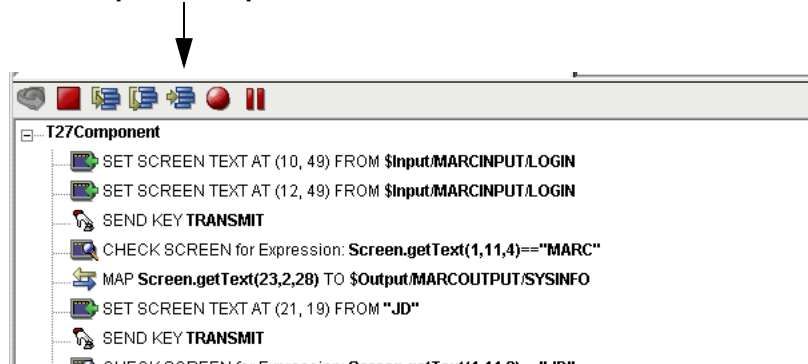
T27Component
SET SCREEN TEXT AT (10, 49) FROM **$Input/MARCINPUT/LOGIN**
SET SCREEN TEXT AT (12, 49) FROM **$Input/MARCINPUT/LOGIN**
SEND KEY **TRANSMIT**
CHECK SCREEN for Expression: **Screen.getText(1,11,4)=="MARC"**
MAP **Screen.getText(23,2,28)** TO **$Output/MARCOUTPUT/SYSINFO**
SET SCREEN TEXT AT (21, 19) FROM **"JD"**
SEND KEY **TRANSMIT**
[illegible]